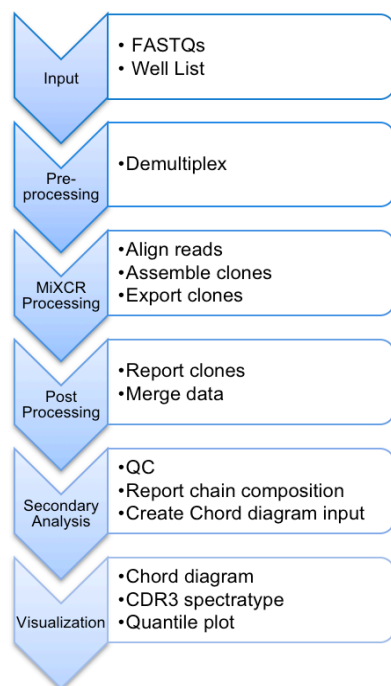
Input

• FASTQs
• Well List

Pre-processing

•Demultiplex

MiXCR Processing

•Align reads
•Assemble clones
•Export clones

Post Processing

•Report clones
•Merge data

Secondary Analysis

•QC
•Report chain composition
•Create Chord diagram input

Visualization

•Chord diagram
•CDR3 spectratype
•Quantile plot